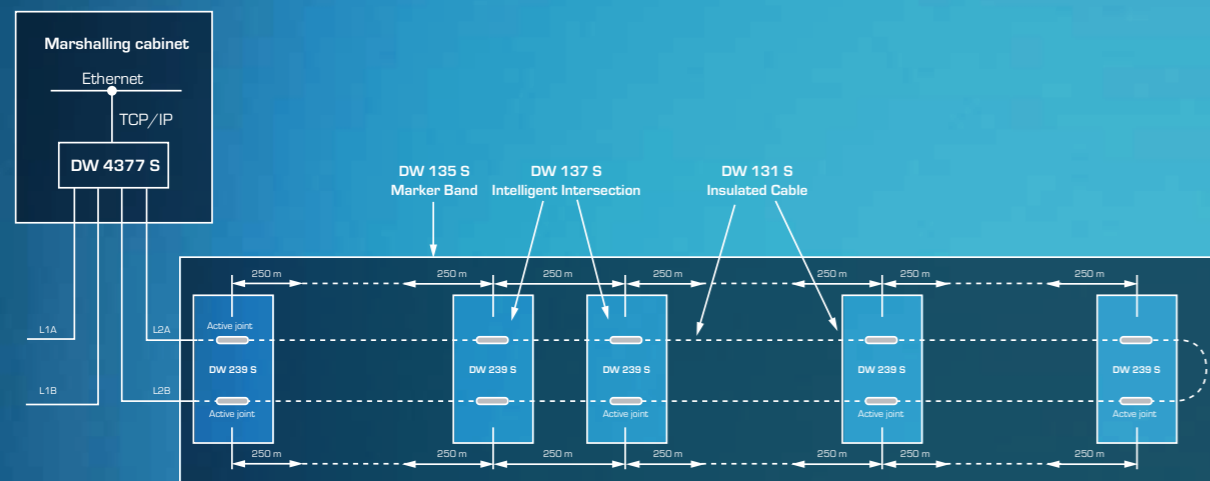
Marshalling cabinet

Ethernet

TCP/IP

DW 4377 S

DW 135 S
Marker Band

DW 137 S
Intelligent Intersection

DW 131 S
Insulated Cable

250 m
250 m
250 m
250 m
250 m
250 m
250 m

L1A
L2A
L1B
L2B

Active joint
DW 239 S
Active joint

DW 239 S

DW 239 S
Active joint

DW 239 S
Active joint

DW 239 S
Actve joint

250 m
250 m
250 m
250 m
250 m
250 m
250 m